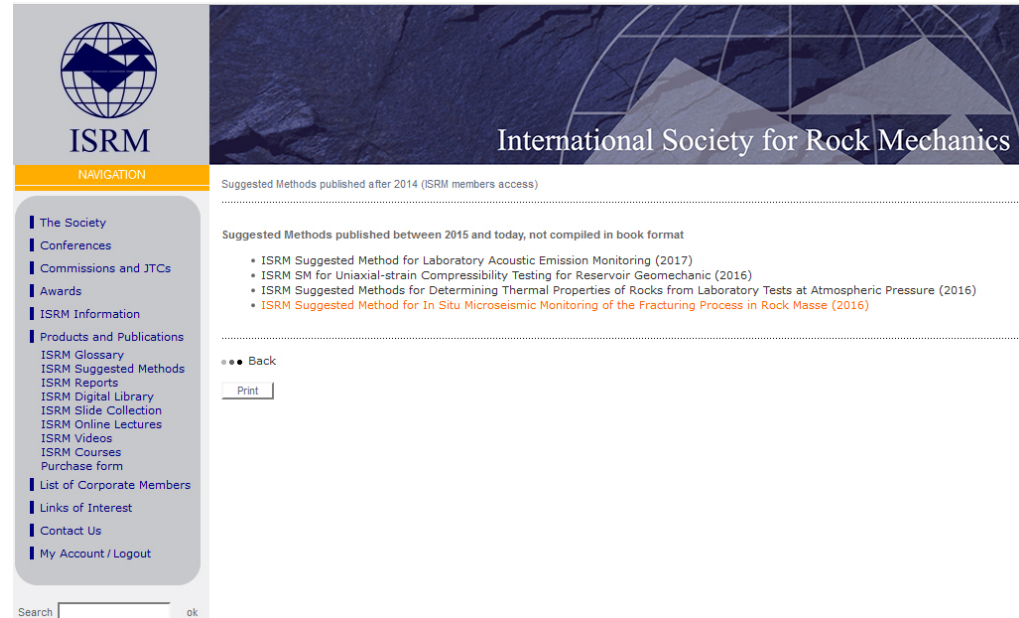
ISRM

International Society for Rock Mechanics

NAVIGATION

The Society
Conferences
Commissions and JTCs
Awards
ISRM Information
Products and Publications
ISRM Glossary
ISRM Suggested Methods
ISRM Reports
ISRM Digital Library
ISRM Slide Collection
ISRM Online Lectures
ISRM Videos
ISRM Courses
Purchase form
List of Corporate Members
Links of Interest
Contact Us
My Account / Logout

Search ok

Suggested Methods published after 2014 (ISRM members access)

Suggested Methods published between 2015 and today, not compiled in book format

- ISRM Suggested Method for Laboratory Acoustic Emission Monitoring (2017)
- ISRM SM for Uniaxial-strain Compressibility Testing for Reservoir Geomechanic (2016)
- ISRM Suggested Methods for Determining Thermal Properties of Rocks from Laboratory Tests at Atmospheric Pressure (2016)
- ISRM Suggested Method for In Situ Microseismic Monitoring of the Fracturing Process in Rock Masse (2016)

Back

Print